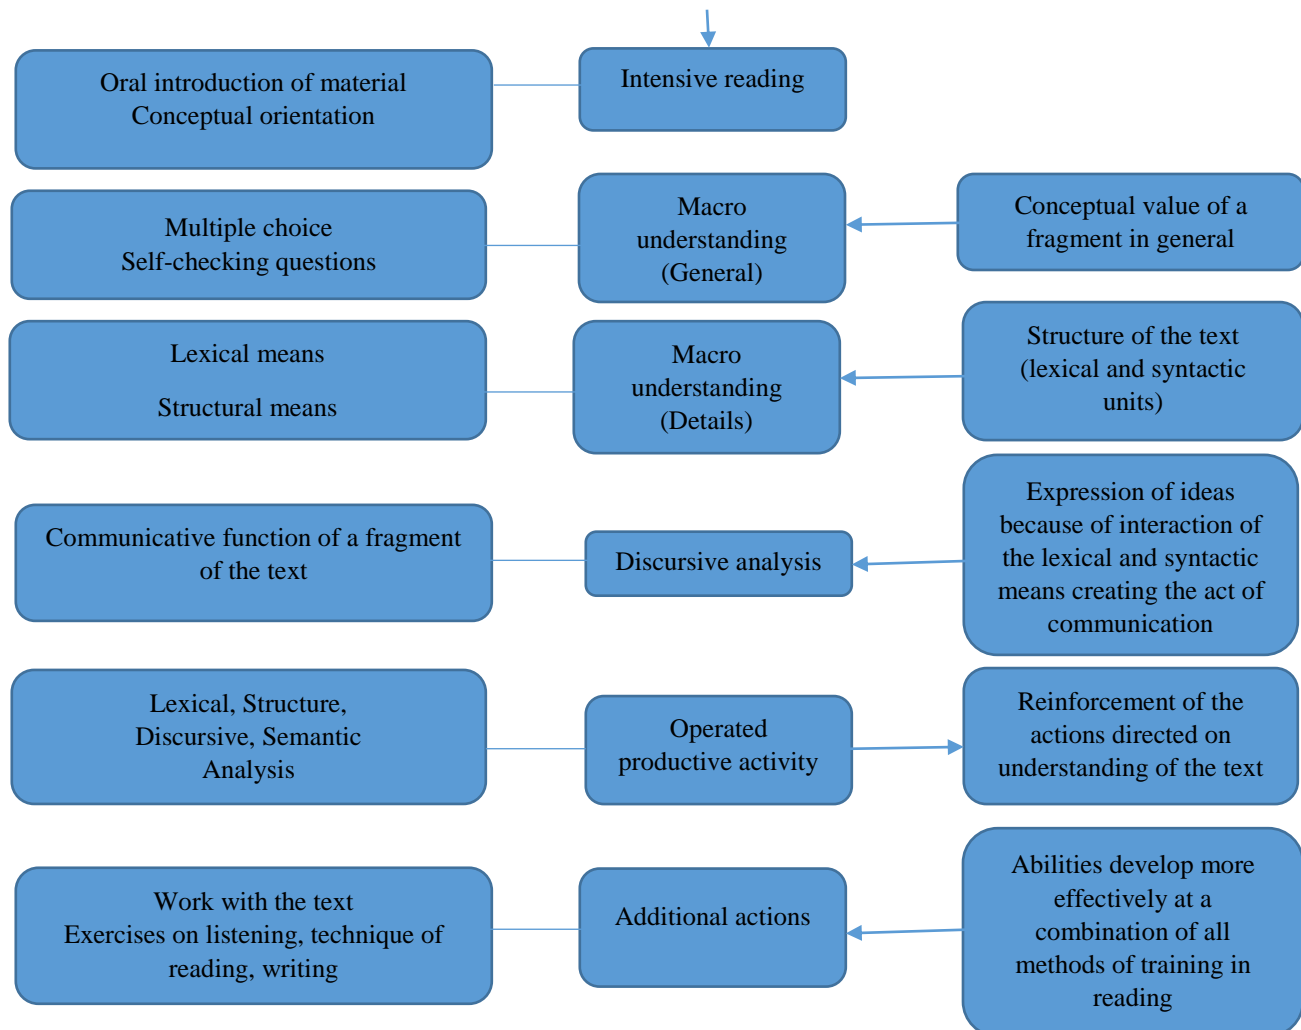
Oral introduction of material
Conceptual orientation

Intensive reading

Multiple choice
Self-checking questions

Macro understanding (General)

Conceptual value of a fragment in general

Lexical means

Structural means

Macro understanding (Details)

Structure of the text (lexical and syntactic units)

Communicative function of a fragment of the text

Discursive analysis

Expression of ideas because of interaction of the lexical and syntactic means creating the act of communication

Lexical, Structure, Discursive, Semantic Analysis

Operated productive activity

Reinforcement of the actions directed on understanding of the text

Work with the text
Exercises on listening, technique of reading, writing

Additional actions

Abilities develop more effectively at a combination of all methods of training in reading